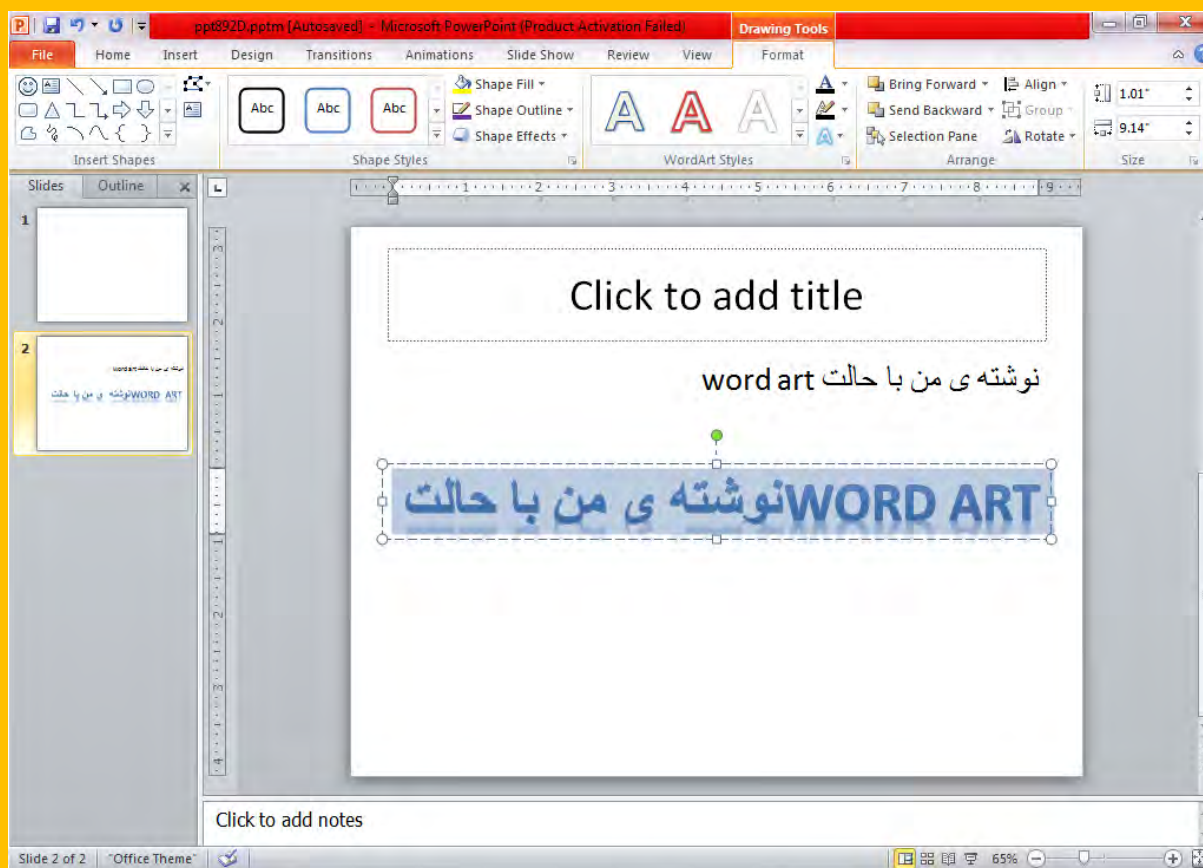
ppt892D.pptm [Autosaved] - Microsoft PowerPoint (Product Activation Failed)
Drawing Tools
File Home Insert Design Transitions Animations Slide Show Review View Format
Abc Abc Abc
Shape Fill
Shape Outline
Shape Effects
Bring Forward
Send Backward
Selection Pane
Align
Group
Rotate
1.01"
9.14"
Insert Shapes
Shape Styles
WordArt Styles
Arrange
Size
Slides Outline
1
2
نوشته ی من با حالت word art
نوشته ی من با حالتWORD ART
Click to add title
نوشته ی من با حالت word art
نوشته ی من با حالتWORD ART
Click to add notes
Slide 2 of 2 "Office Theme" 65%